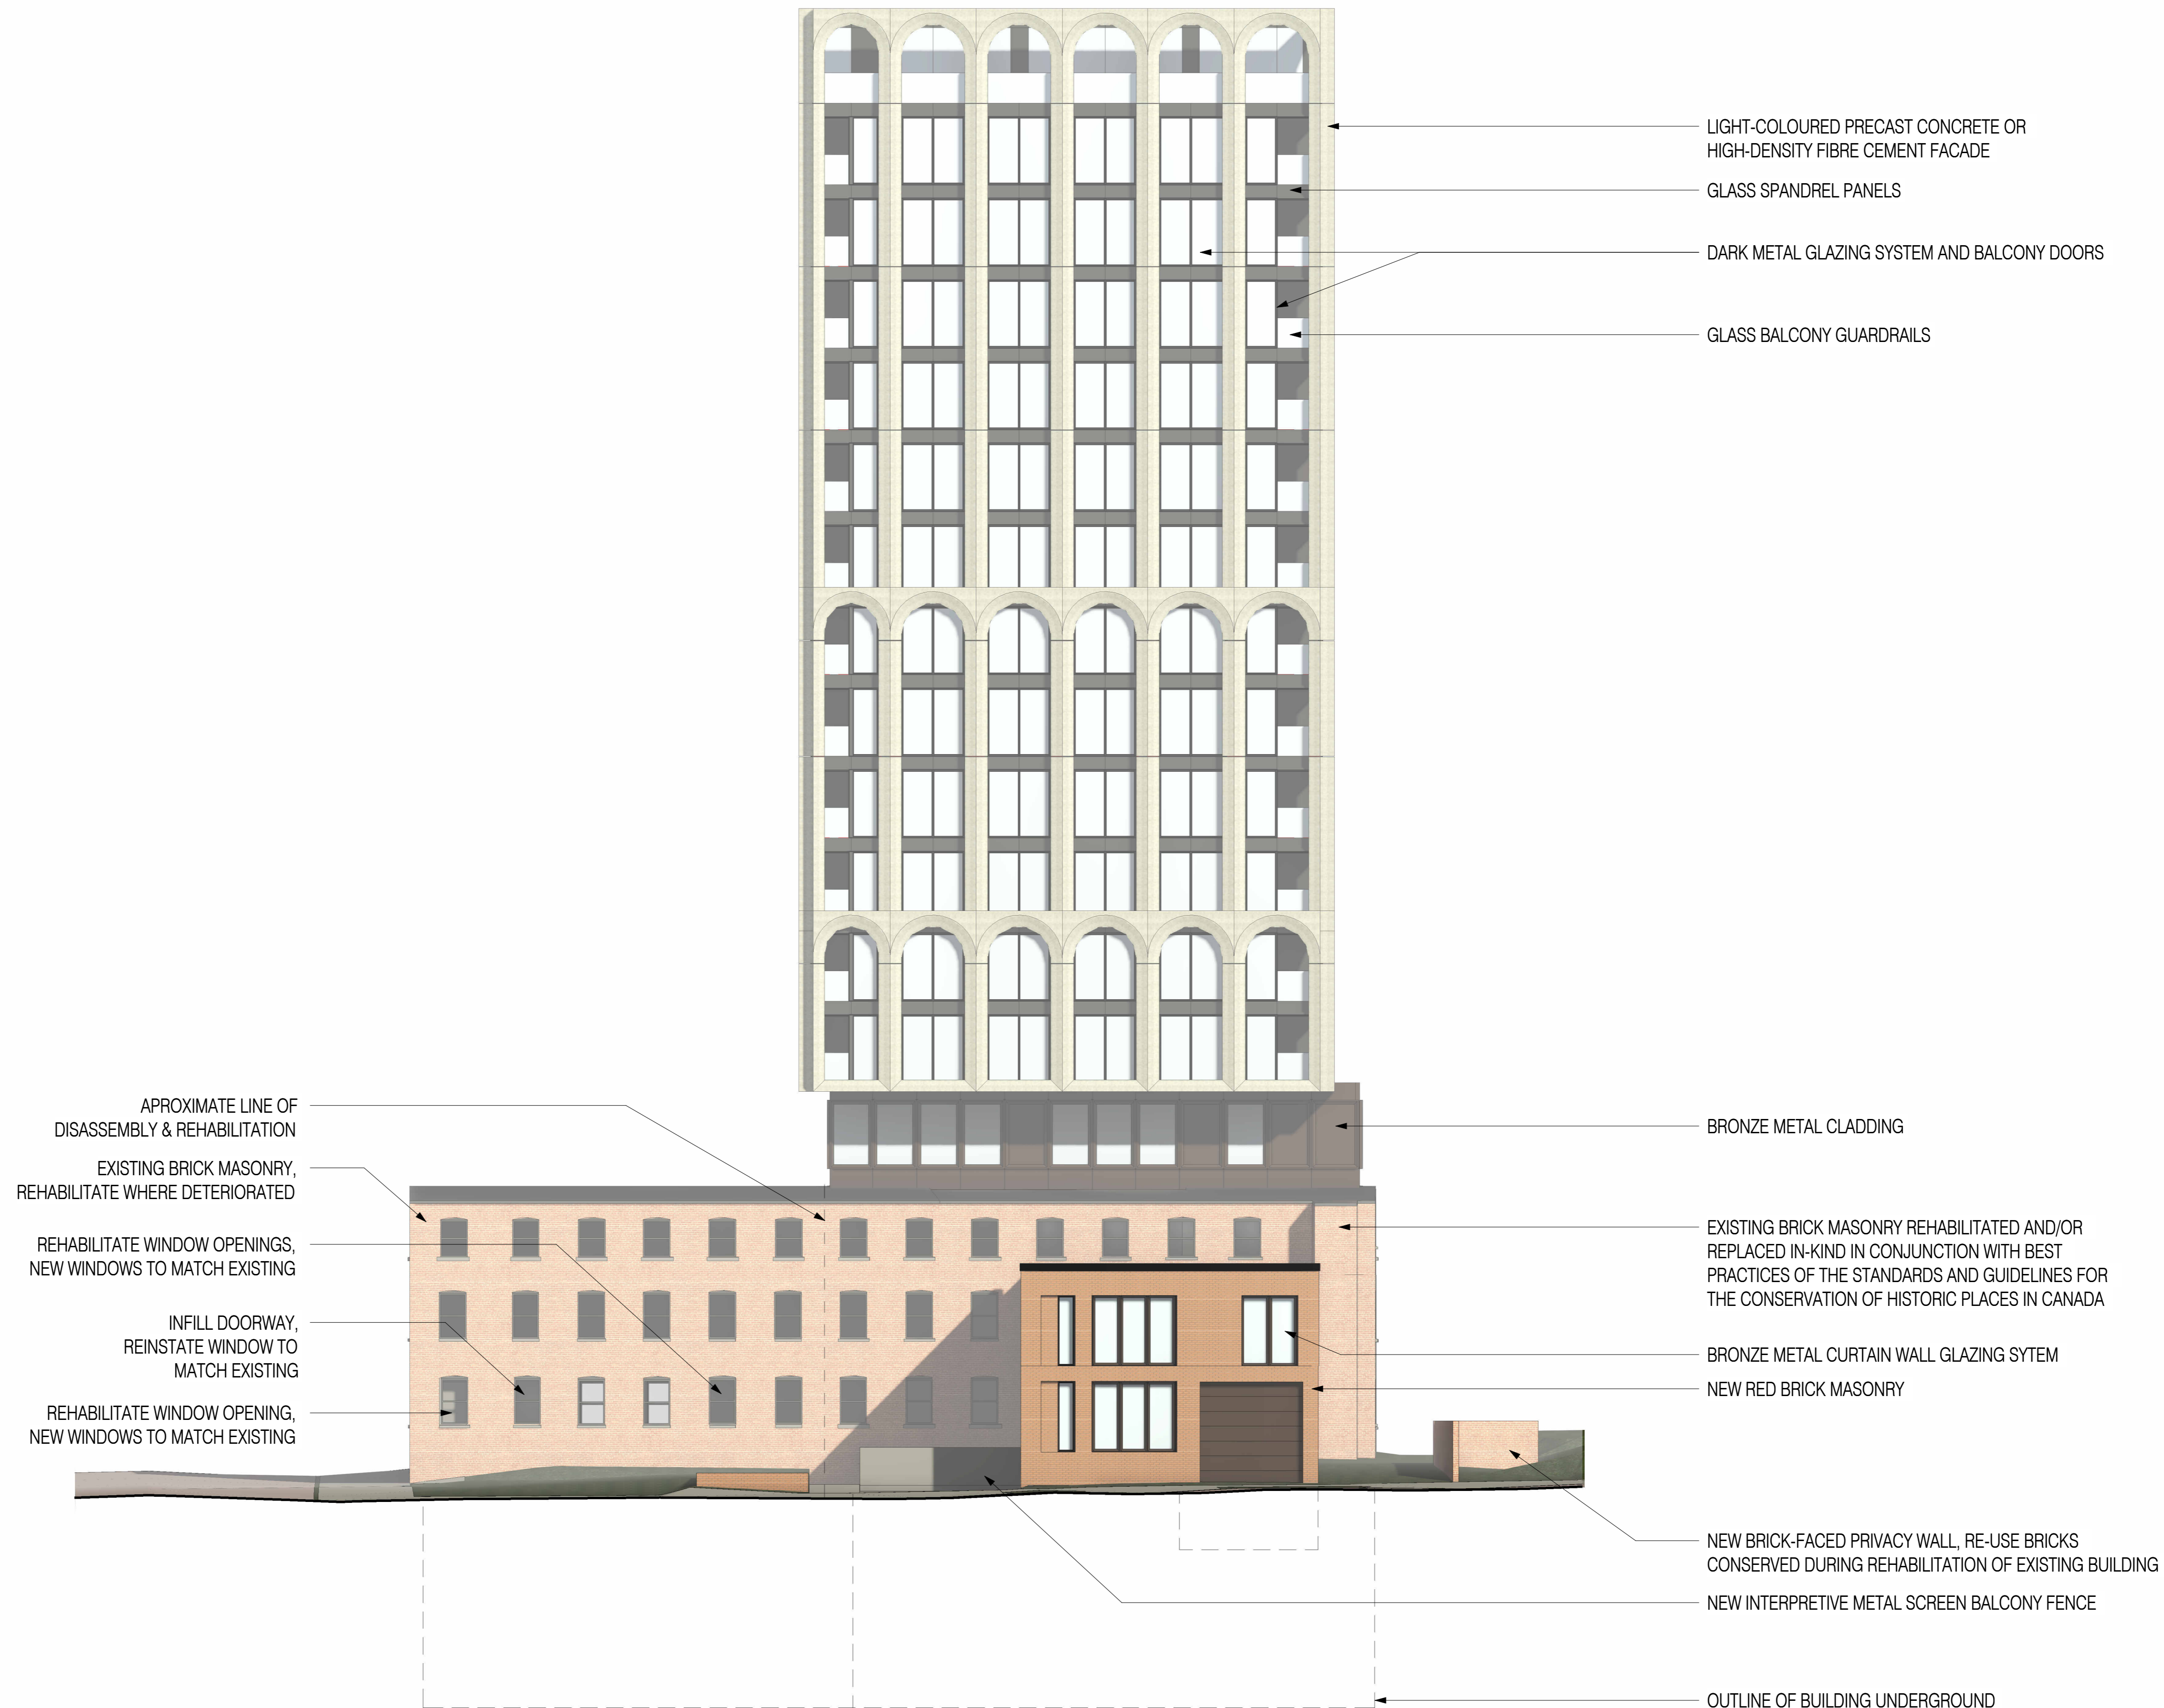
LIGHT-COLOURED PRECAST CONCRETE OR HIGH-DENSITY FIBRE CEMENT FACADE

GLASS SPANDREL PANELS

DARK METAL GLAZING SYSTEM AND BALCONY DOORS

GLASS BALCONY GUARDRAILS

APROXIMATE LINE OF DISASSEMBLY & REHABILITATION

BRONZE METAL CLADDING

EXISTING BRICK MASONRY, REHABILITATE WHERE DETERIORATED

REHABILITATE WINDOW OPENINGS, NEW WINDOWS TO MATCH EXISTING

EXISTING BRICK MASONRY REHABILITATED AND/OR REPLACED IN-KIND IN CONJUNCTION WITH BEST PRACTICES OF THE STANDARDS AND GUIDELINES FOR THE CONSERVATION OF HISTORIC PLACES IN CANADA

INFILL DOORWAY, REINSTATE WINDOW TO MATCH EXISTING

BRONZE METAL CURTAIN WALL GLAZING SYTEM

NEW RED BRICK MASONRY

REHABILITATE WINDOW OPENING, NEW WINDOWS TO MATCH EXISTING

NEW BRICK-FACED PRIVACY WALL, RE-USE BRICKS CONSERVED DURING REHABILITATION OF EXISTING BUILDING

NEW INTERPRETIVE METAL SCREEN BALCONY FENCE

OUTLINE OF BUILDING UNDERGROUND